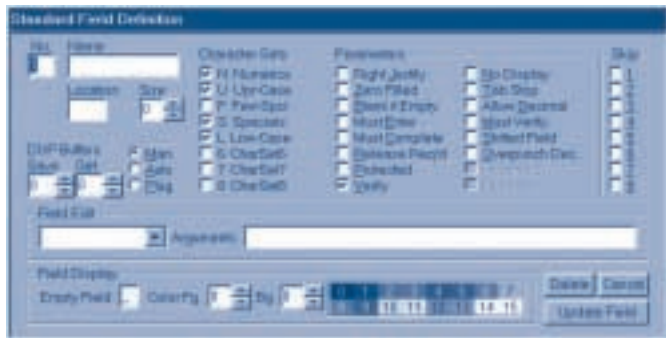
Standard Field Definition

No. Name

Location Size

DUP Buffers
Save Get

Man
Auto
Dup

Character Sets
N. Numerics
U. Upr-Case
P. Pkw-Spcl
S. Specials
L. Low-Case
6. CharSet6
7. CharSet7
8. CharSet8

Parameters
Right Justify
Zero Filled
Blank if Empty
Must Enter
Must Complete
Release Record
Protected
Verify

No Display
Tab Stop
Allow Decimal
Must Verify
Shifted Field
Overpunch Dec.

Skip
1
2
3
4
5
6
7
8

Field Edit

Arguments

Field Display
Empty Field Color Fg Bg

10 11 14 15

Delete Cancel
Update Field